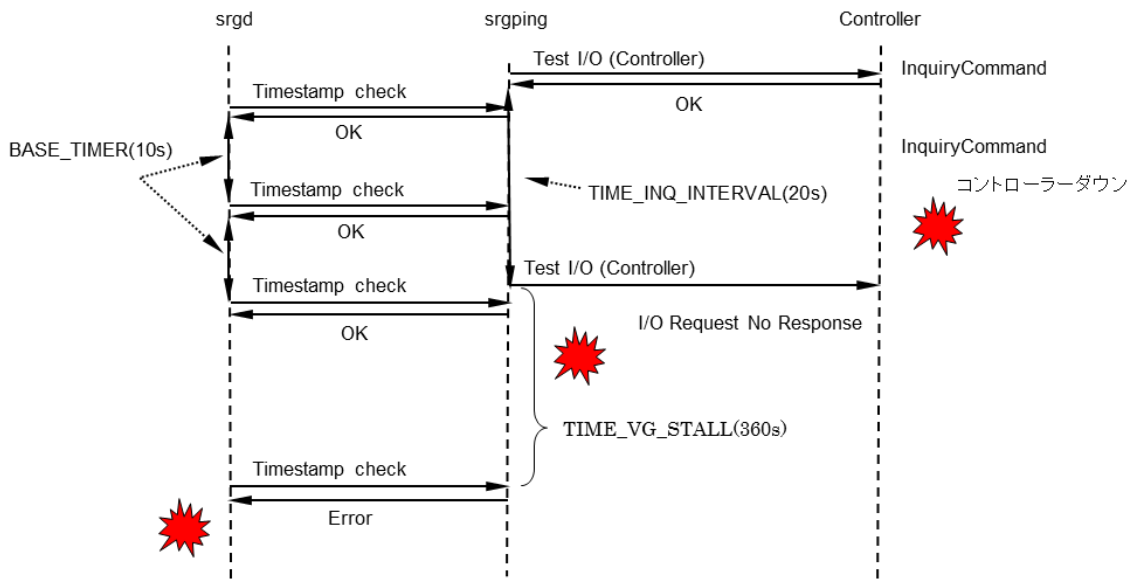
srgd

srgping

Controller

Test I/O (Controller)

InquiryCommand

Timestamp check

OK

OK

BASE_TIMER(10s)

InquiryCommand

コントローラーダウン

Timestamp check

TIME_INQ_INTERVAL(20s)

OK

Test I/O (Controller)

Timestamp check

I/O Request No Response

OK

TIME_VG_STALL(360s)

Timestamp check

Error